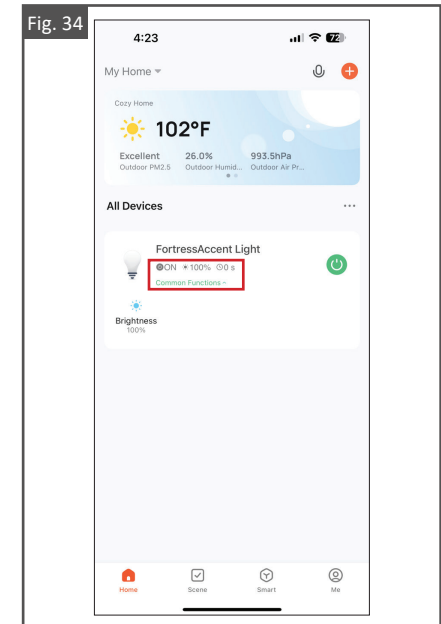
Fig. 34

4:23

72

My Home

Cozy Home

102°F

Excellent
Outdoor PM2.5

26.0%
Outdoor Humid...

993.5hPa
Outdoor Air Pr...

All Devices

...

FortressAccent Light

ON 100% 0 s

Common Functions

Brightness
100%

Home

Scene

Smart

Me